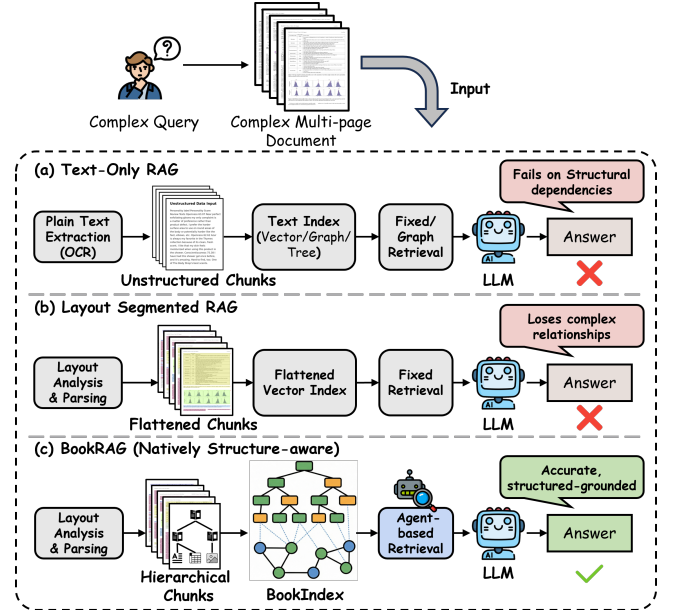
Complex Query

Complex Multi-page Document

Input

(a) Text-Only RAG

Plain Text Extraction (OCR)

Unstructured Data Input

Unstructured Chunks

Text Index (Vector/Graph/ Tree)

Fixed/ Graph Retrieval

LLM

Fails on Structural dependencies

Answer

(b) Layout Segmented RAG

Layout Analysis & Parsing

Flattened Chunks

Flattened Vector Index

Fixed Retrieval

LLM

Loses complex relationships

Answer

(c) BookRAG (Natively Structure-aware)

Layout Analysis & Parsing

Hierarchical Chunks

BookIndex

Agent-based Retrieval

LLM

Accurate, structured-grounded

Answer